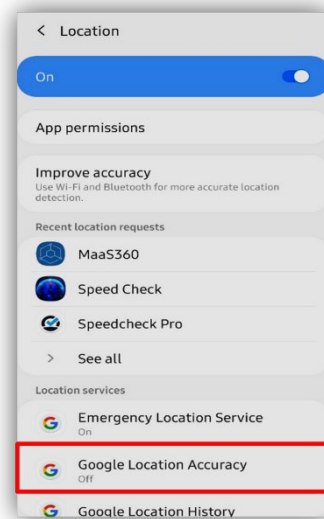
< Location

On

App permissions

Improve accuracy
Use Wi-Fi and Bluetooth for more accurate location detection.

Recent location requests

MaaS360

Speed Check

Speedcheck Pro

> See all

Location services

G Emergency Location Service
On

G Google Location Accuracy
Off

G Google Location History